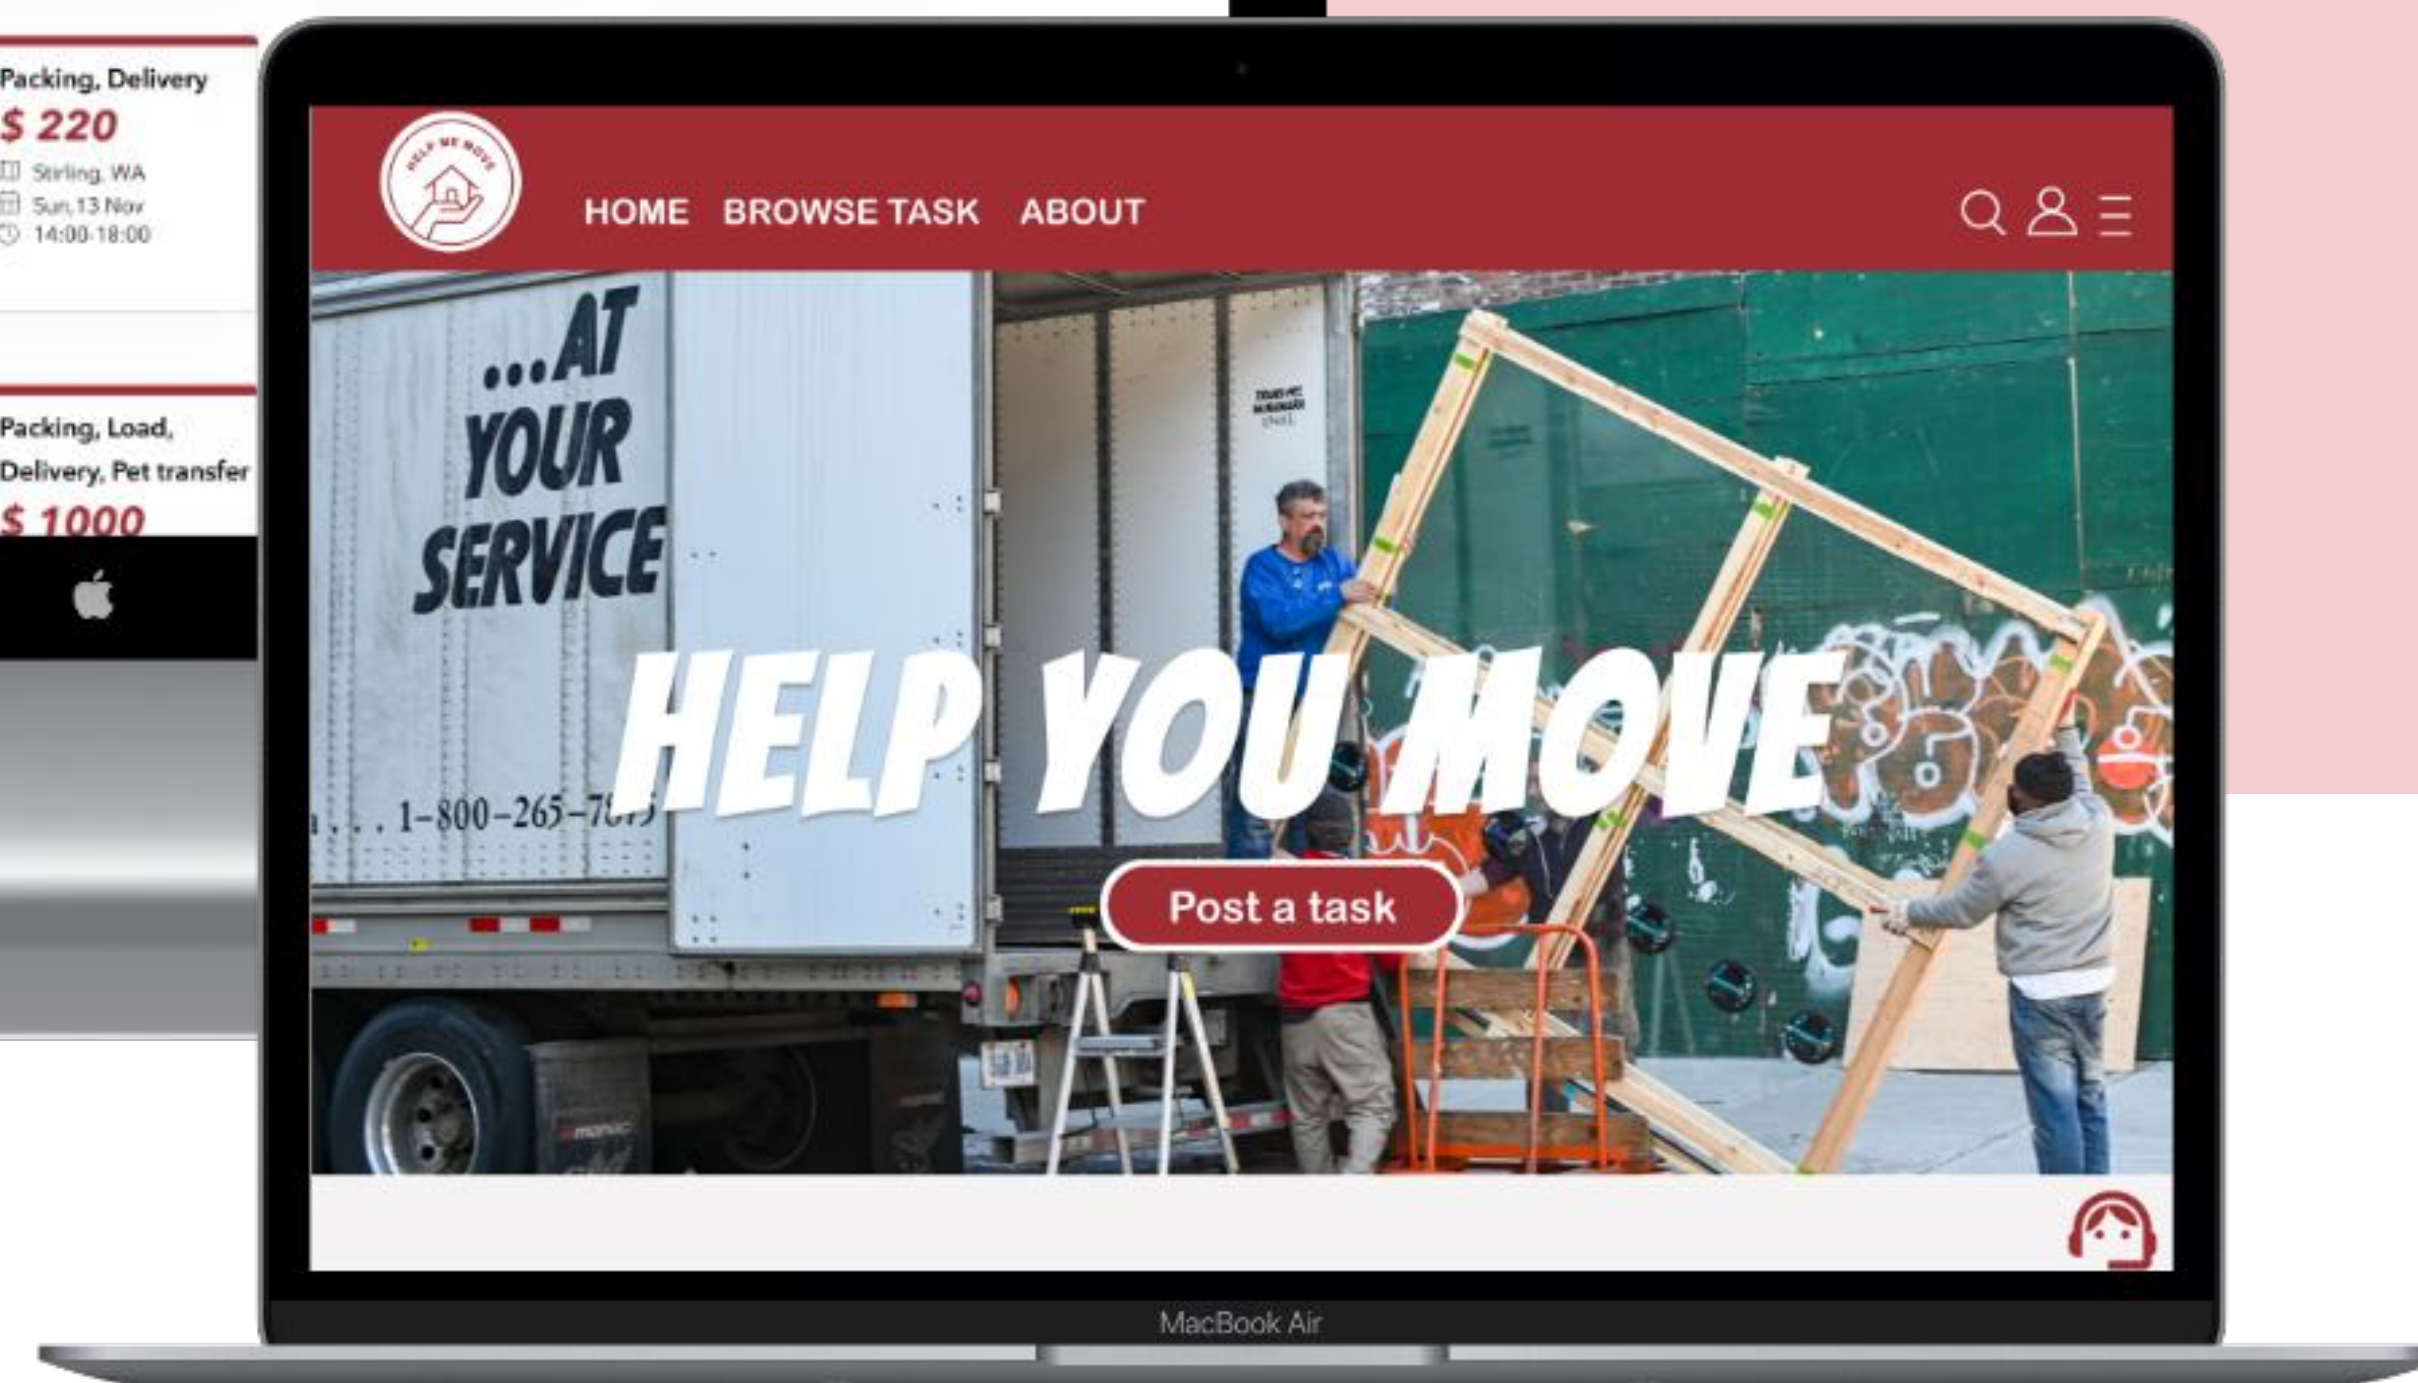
Packing, Delivery
$ 220
Stirling, WA
Sun,13 Nov
14:00-18:00

Packing, Load, Delivery, Pet transfer
$ 1000

HELP ME MOVE

HOME BROWSE TASK ABOUT

...AT YOUR SERVICE

1-800-265-7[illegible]

HELP YOU MOVE

Post a task

MacBook Air